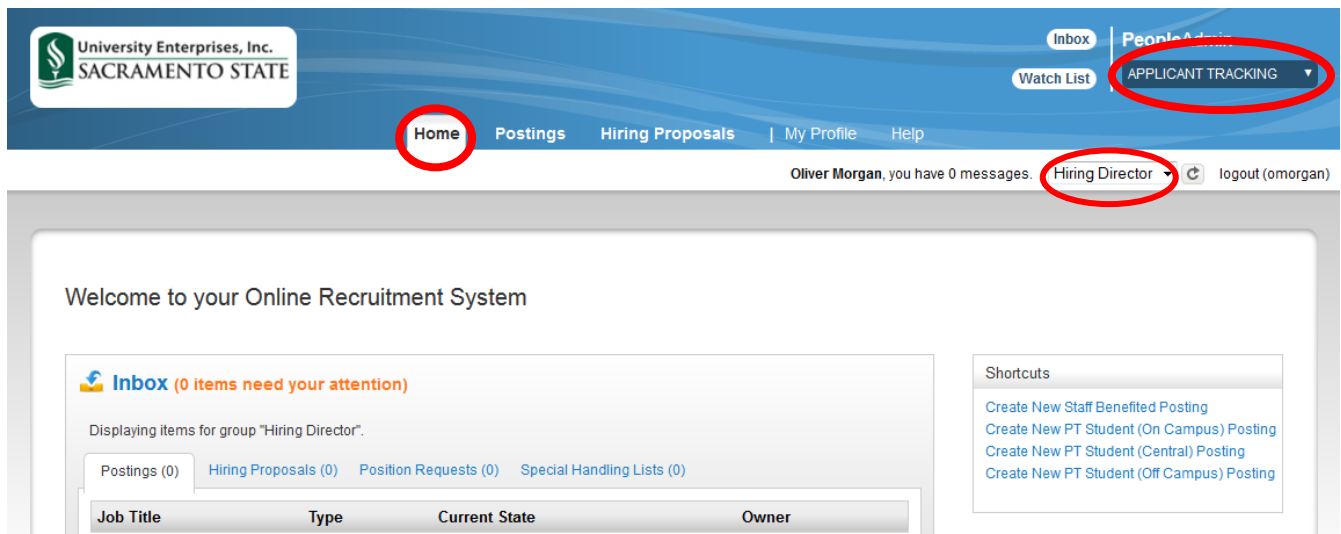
University Enterprises, Inc.
SACRAMENTO STATE

Inbox
Watch List
PeopleAdmin
APPLICANT TRACKING

Home
Postings
Hiring Proposals
My Profile
Help

Oliver Morgan, you have 0 messages.
Hiring Director
logout (omorgan)

Welcome to your Online Recruitment System

Inbox (0 items need your attention)

Displaying items for group "Hiring Director".

Postings (0)
Hiring Proposals (0)
Position Requests (0)
Special Handling Lists (0)

| Job Title | Type | Current State | Owner |
|---|---|---|---|

Shortcuts
Create New Staff Benefited Posting
Create New PT Student (On Campus) Posting
Create New PT Student (Central) Posting
Create New PT Student (Off Campus) Posting